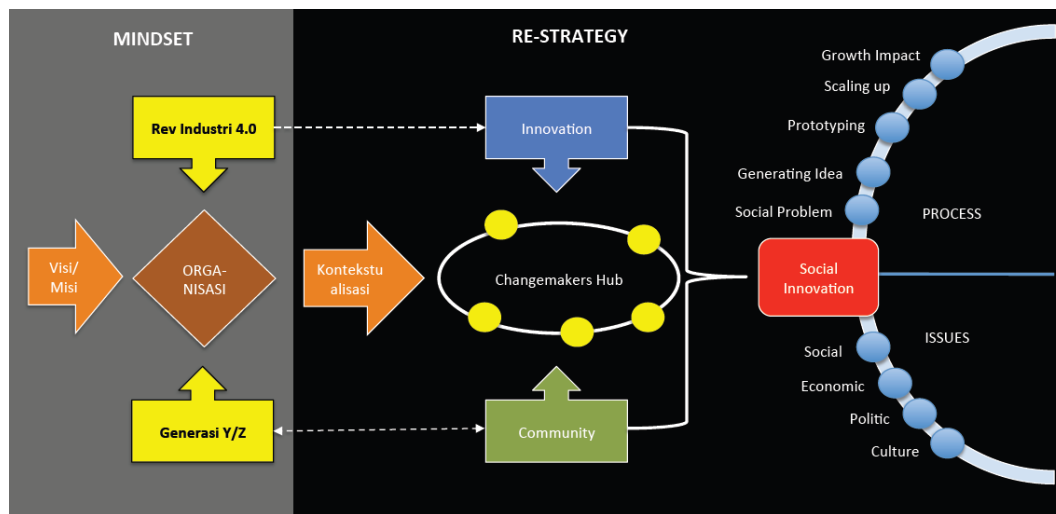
MINDSET

RE-STRATEGY

Rev Industri 4.0

Innovation

Growth Impact

Scaling up

Prototyping

Generating Idea

Social Problem

PROCESS

Visi/ Misi

ORGA-NISASI

Kontekstu alisasi

Changemakers Hub

Social Innovation

ISSUES

Social

Economic

Politic

Culture

Generasi Y/Z

Community